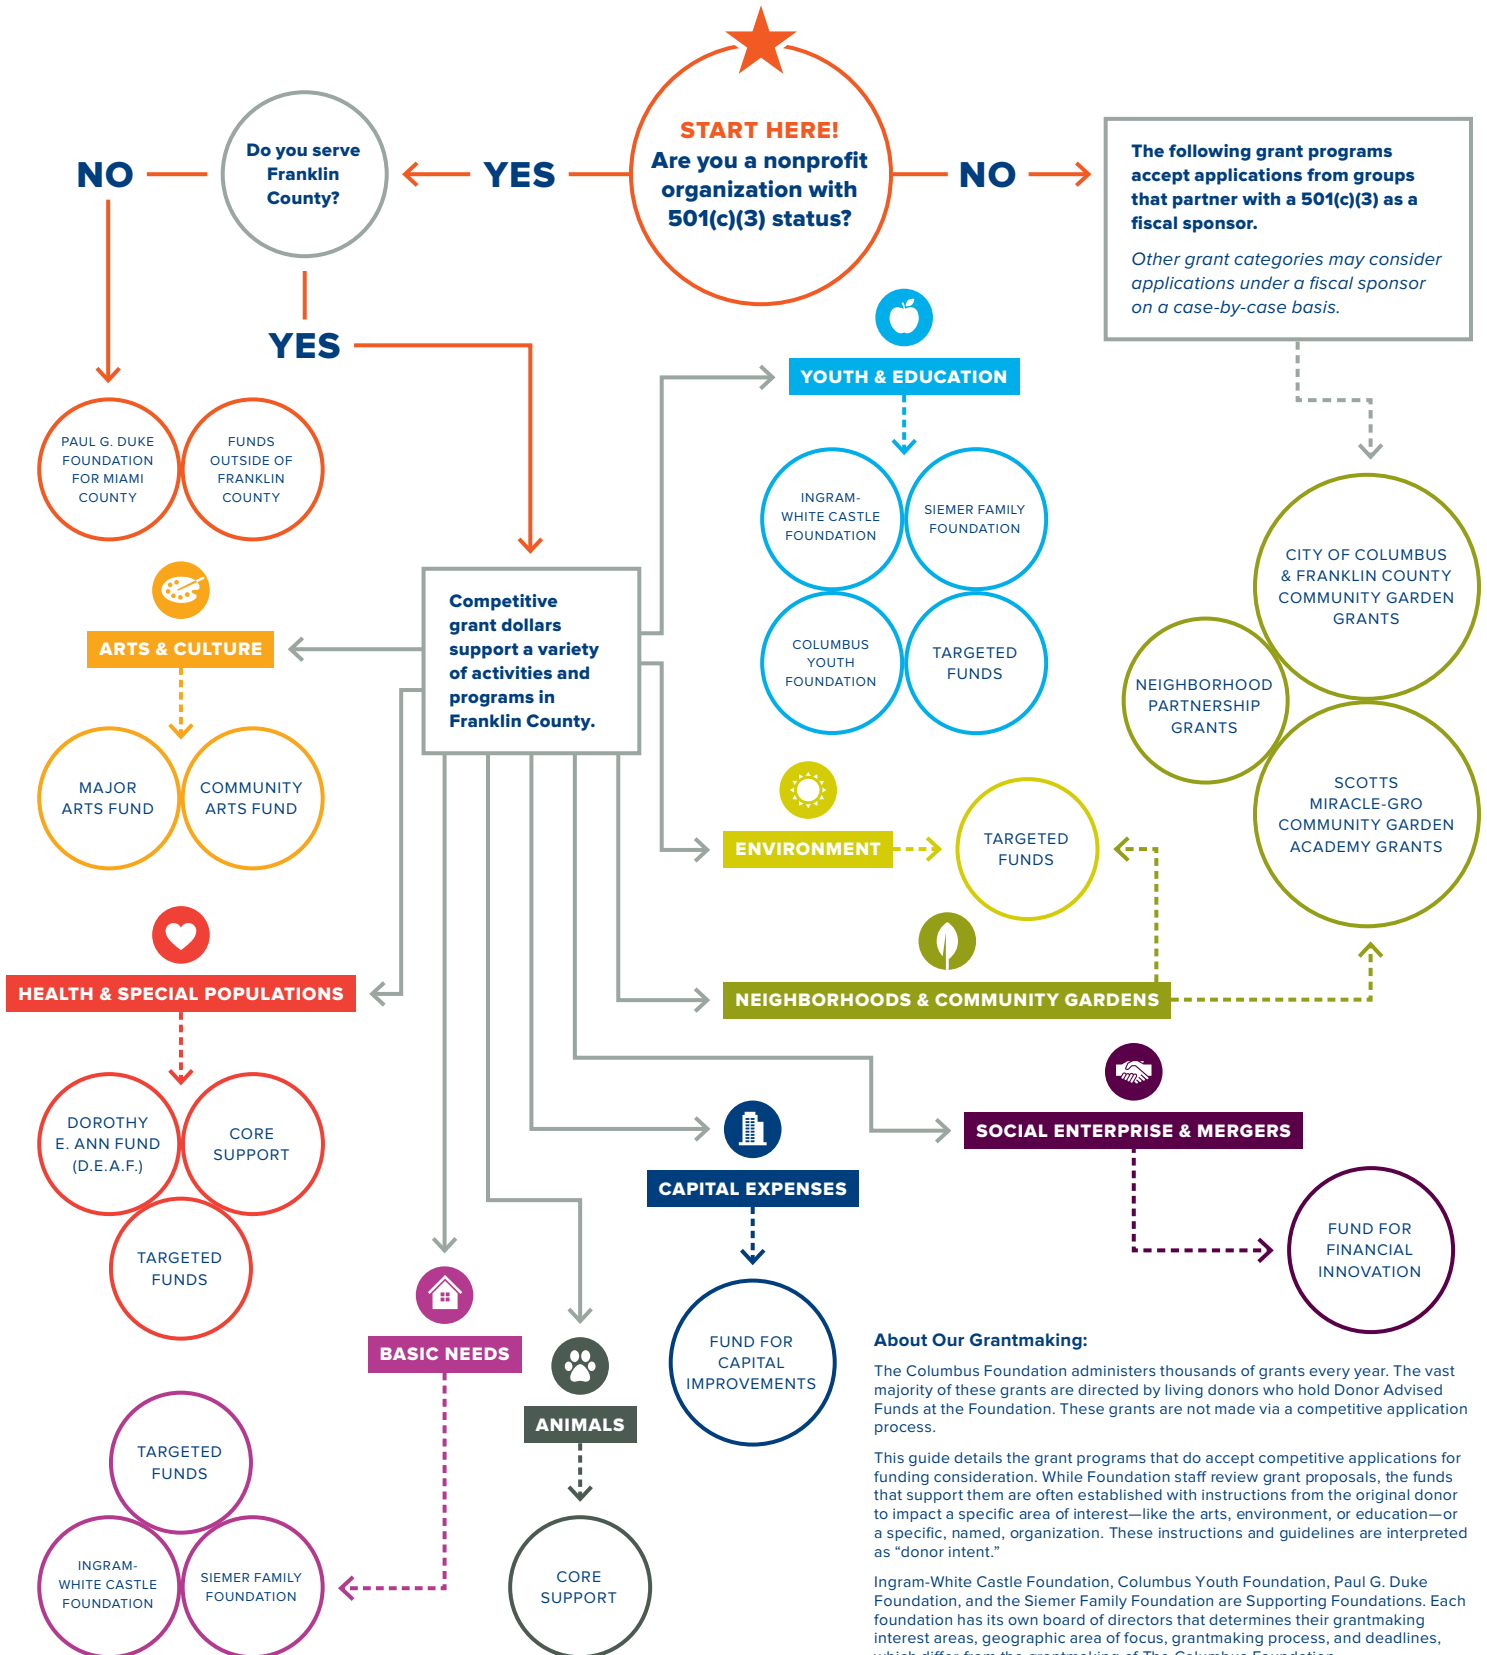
START HERE!
Are you a nonprofit organization with 501(c)(3) status?

YES

Do you serve Franklin County?

NO

PAUL G. DUKE FOUNDATION FOR MIAMI COUNTY

FUNDS OUTSIDE OF FRANKLIN COUNTY

YES

NO

The following grant programs accept applications from groups that partner with a 501(c)(3) as a fiscal sponsor.

Other grant categories may consider applications under a fiscal sponsor on a case-by-case basis.

CITY OF COLUMBUS & FRANKLIN COUNTY COMMUNITY GARDEN GRANTS

NEIGHBORHOOD PARTNERSHIP GRANTS

SCOTTS MIRACLE-GRO COMMUNITY GARDEN ACADEMY GRANTS

YOUTH & EDUCATION

INGRAM-WHITE CASTLE FOUNDATION

SIEMER FAMILY FOUNDATION

COLUMBUS YOUTH FOUNDATION

TARGETED FUNDS

ARTS & CULTURE

MAJOR ARTS FUND

COMMUNITY ARTS FUND

Competitive grant dollars support a variety of activities and programs in Franklin County.

ENVIRONMENT

TARGETED FUNDS

NEIGHBORHOODS & COMMUNITY GARDENS

HEALTH & SPECIAL POPULATIONS

DOROTHY E. ANN FUND (D.E.A.F.)

CORE SUPPORT

TARGETED FUNDS

SOCIAL ENTERPRISE & MERGERS

FUND FOR FINANCIAL INNOVATION

CAPITAL EXPENSES

FUND FOR CAPITAL IMPROVEMENTS

BASIC NEEDS

ANIMALS

CORE SUPPORT

TARGETED FUNDS

INGRAM-WHITE CASTLE FOUNDATION

SIEMER FAMILY FOUNDATION

About Our Grantmaking:

The Columbus Foundation administers thousands of grants every year. The vast majority of these grants are directed by living donors who hold Donor Advised Funds at the Foundation. These grants are not made via a competitive application process.

This guide details the grant programs that do accept competitive applications for funding consideration. While Foundation staff review grant proposals, the funds that support them are often established with instructions from the original donor to impact a specific area of interest—like the arts, environment, or education—or a specific, named, organization. These instructions and guidelines are interpreted as “donor intent.”

Ingram-White Castle Foundation, Columbus Youth Foundation, Paul G. Duke Foundation, and the Siemer Family Foundation are Supporting Foundations. Each foundation has its own board of directors that determines their grantmaking interest areas, geographic area of focus, grantmaking process, and deadlines, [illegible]